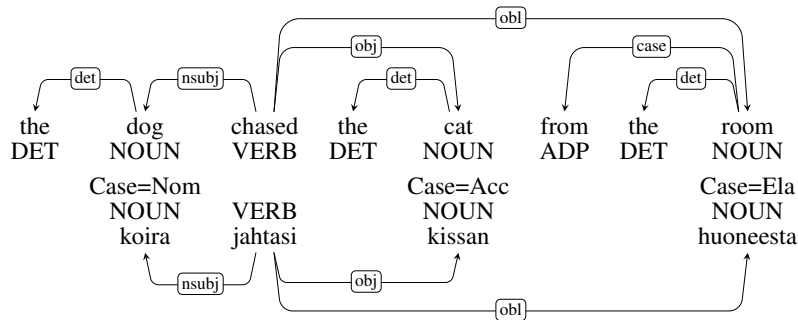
obl

obj

case

det

nsubj

det

det

the
DET

dog
NOUN

chased
VERB

the
DET

cat
NOUN

from
ADP

the
DET

room
NOUN

Case=Nom
NOUN
koira

VERB
jahtasi

Case=Acc
NOUN
kissan

Case=Ela
NOUN
huoneesta

nsubj

obj

obl